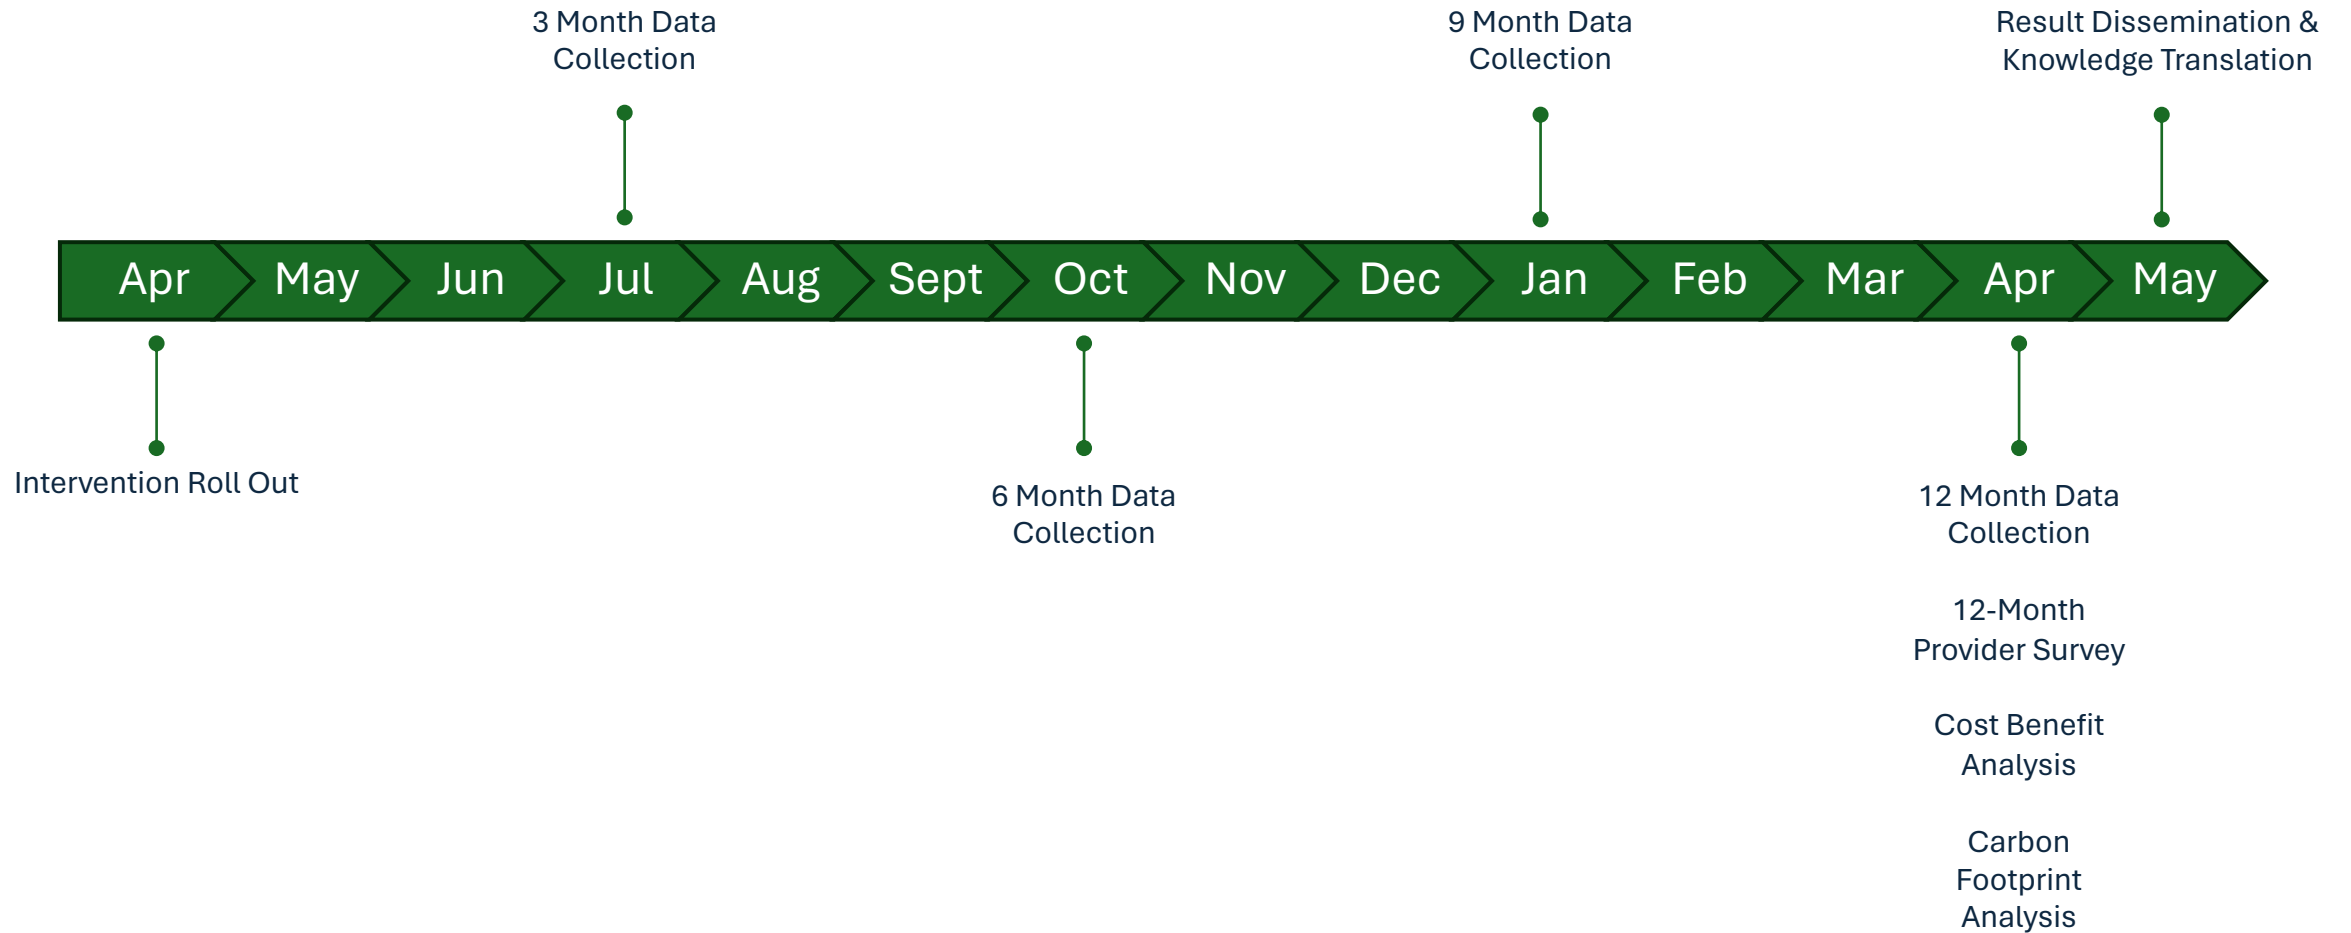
3 Month Data Collection

9 Month Data Collection

Result Dissemination & Knowledge Translation

Apr May Jun Jul Aug Sept Oct Nov Dec Jan Feb Mar Apr May

Intervention Roll Out

6 Month Data Collection

12 Month Data Collection

12-Month Provider Survey

Cost Benefit Analysis

Carbon Footprint Analysis